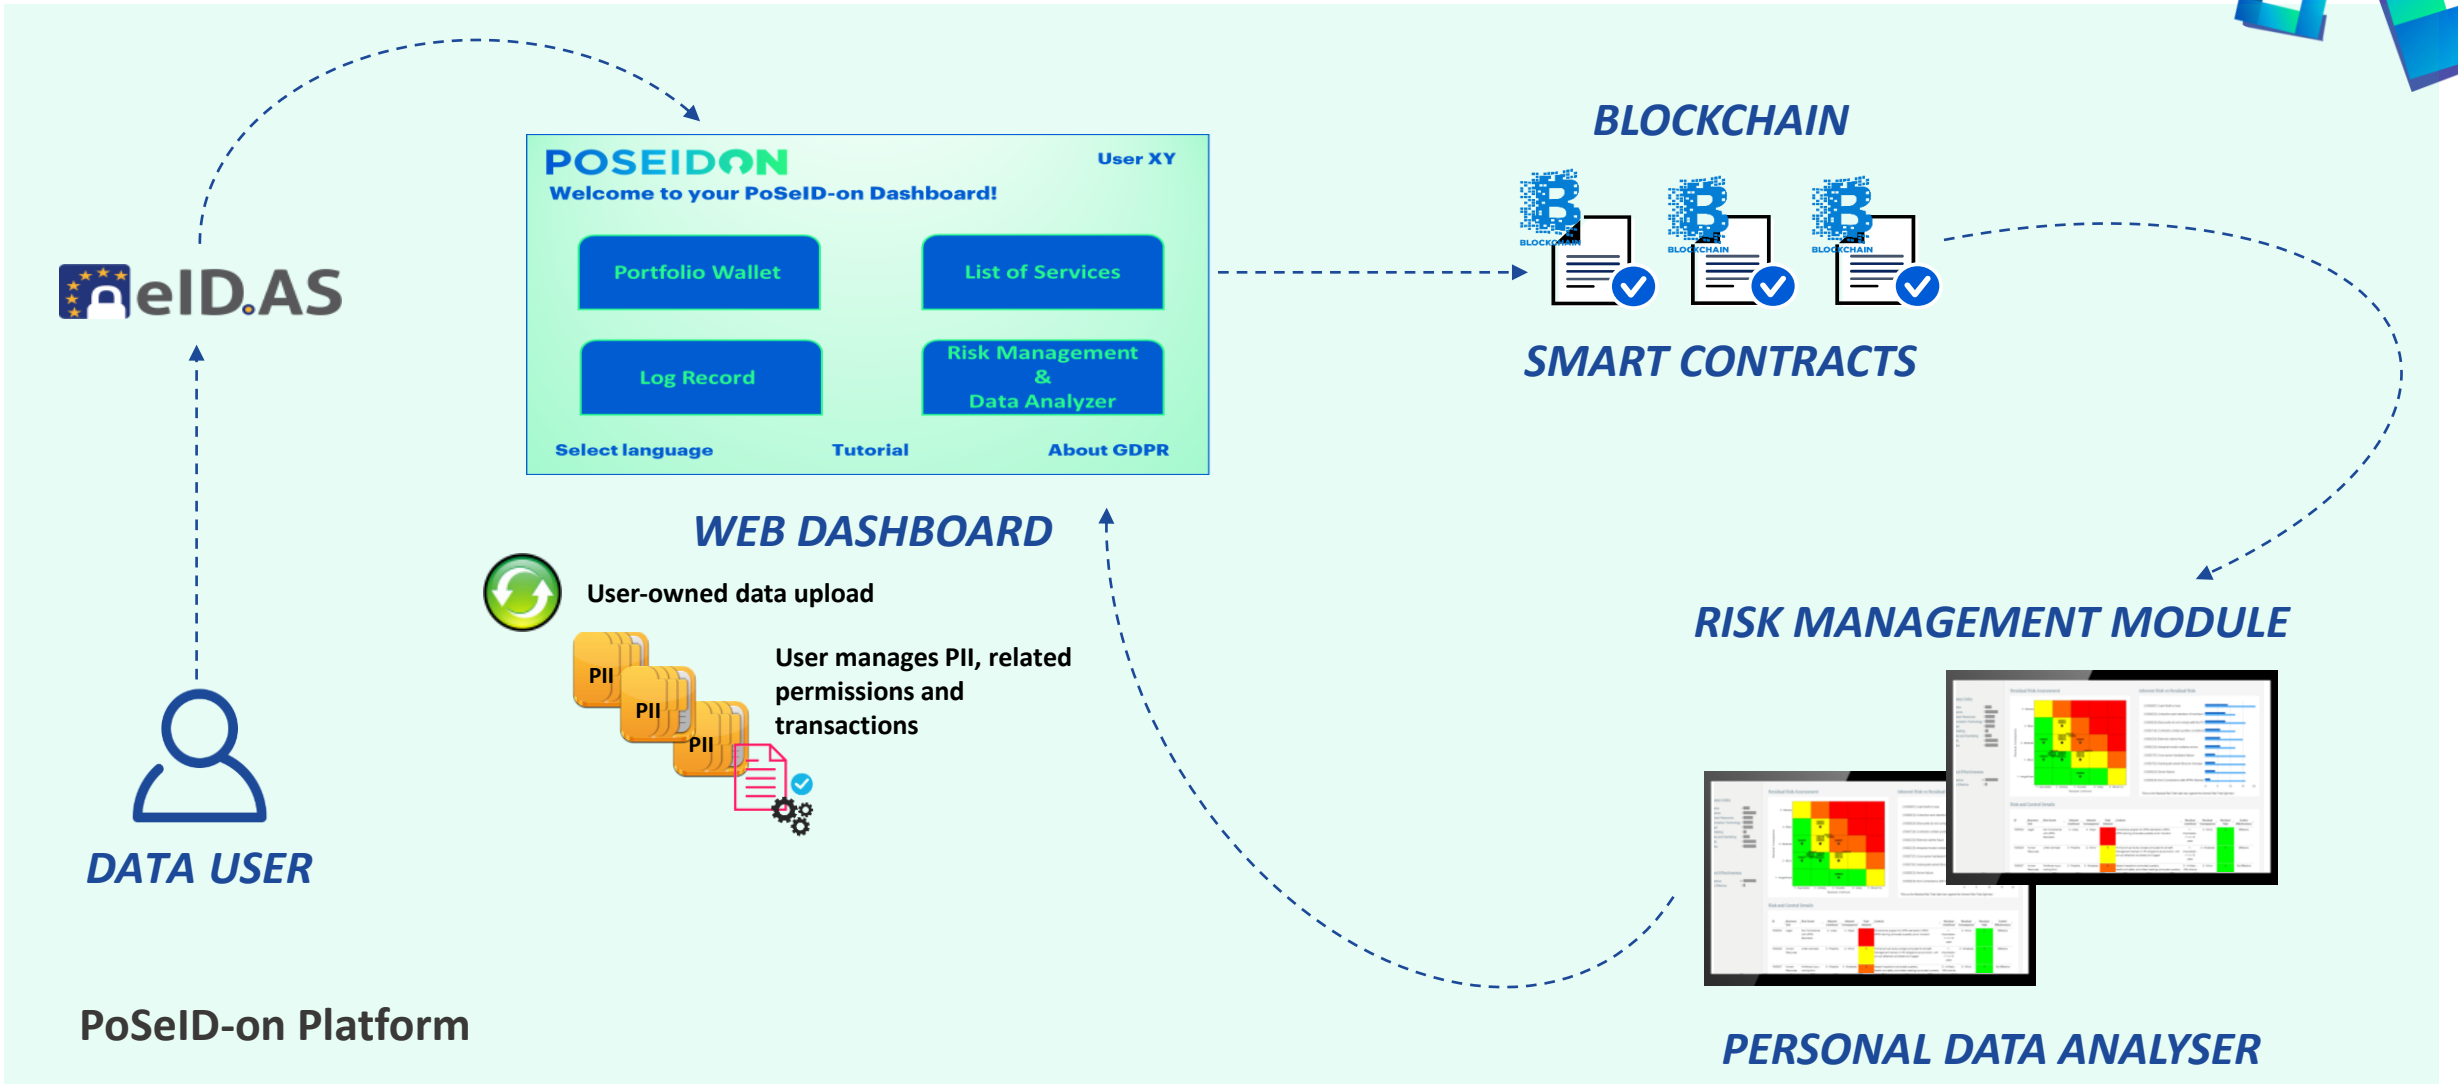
eID.AS

POSEIDON
User XY
Welcome to your PoSeID-on Dashboard!

Portfolio Wallet
List of Services
Log Record
Risk Management & Data Analyzer

Select language
Tutorial
About GDPR

WEB DASHBOARD

BLOCKCHAIN

BLOCKCHAIN
BLOCKCHAIN
BLOCKCHAIN

SMART CONTRACTS

User-owned data upload

PII
PII
PII

User manages PII, related permissions and transactions

RISK MANAGEMENT MODULE

DATA USER

PoSeID-on Platform

PERSONAL DATA ANALYSER